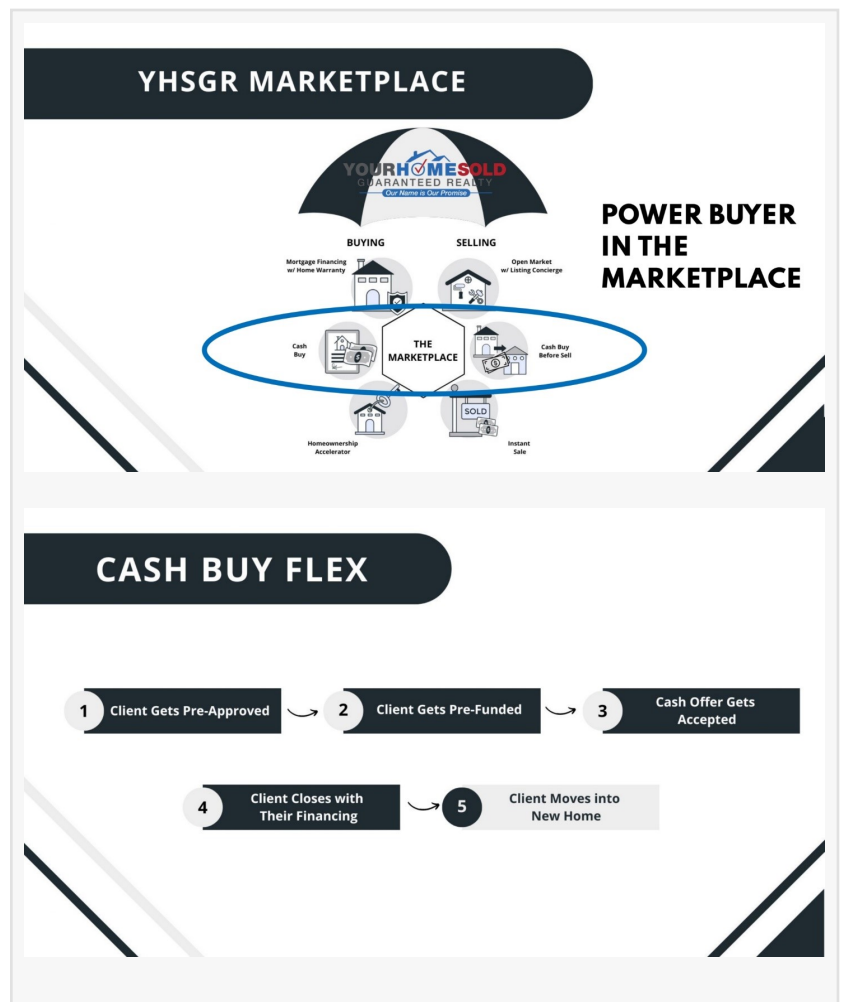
YHSGR MARKETPLACE

YOURHOMESOLD
GUARANTEED REALTY
Our Name is Our Promise

POWER BUYER IN THE MARKETPLACE

BUYING

SELLING

Mortgage Financing w/ Home Warranty

Open Market w/ Listing Concierge

Cash Buy

THE MARKETPLACE

Cash Buy Before Sell

SOLD

Homeownership Accelerator

Instant Sale

CASH BUY FLEX

1 Client Gets Pre-Approved

2 Client Gets Pre-Funded

3 Cash Offer Gets Accepted

4 Client Closes with Their Financing

5 Client Moves into New Home